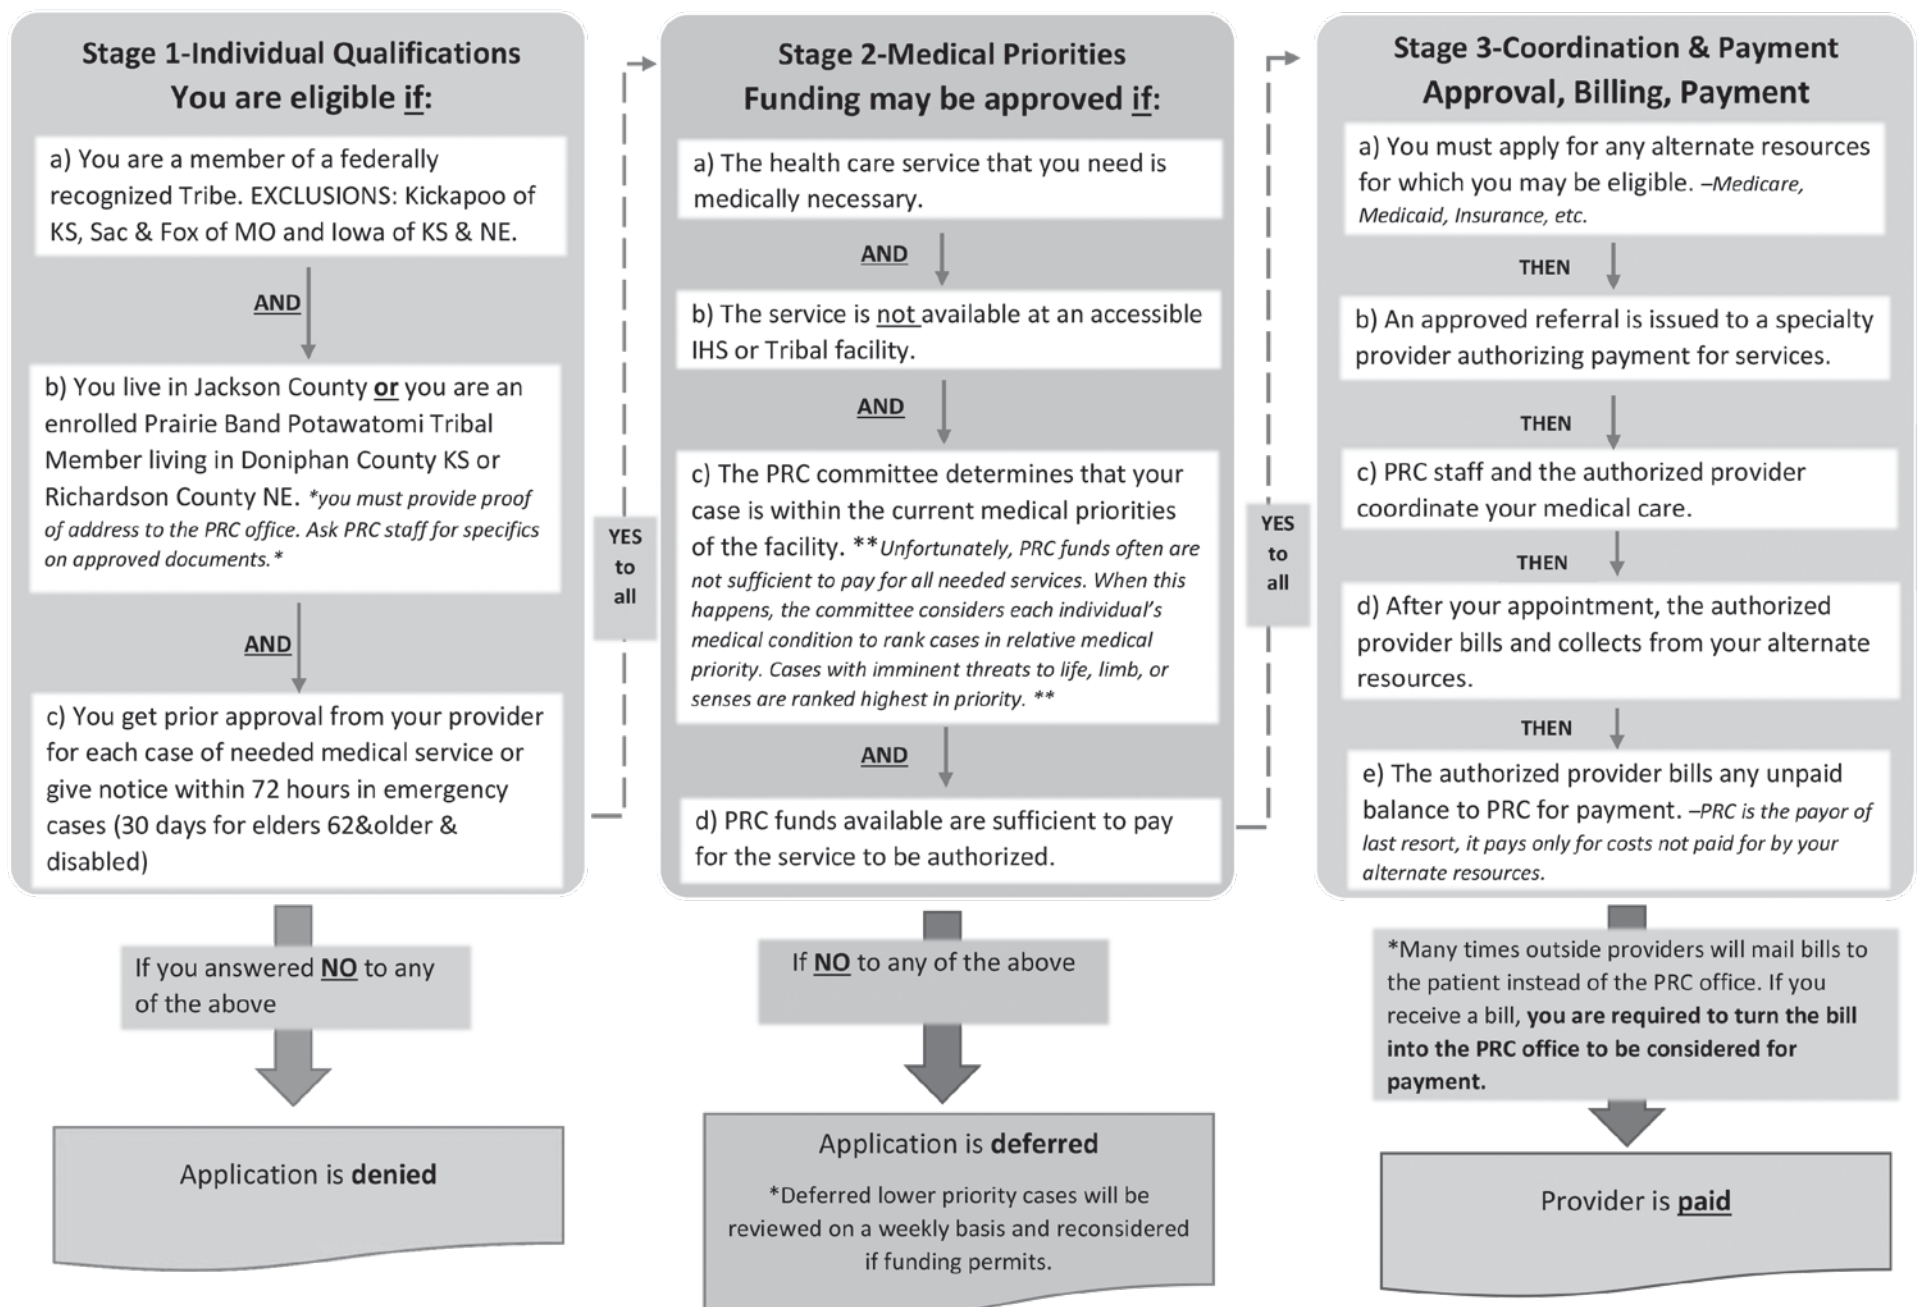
Stage 1-Individual Qualifications
You are eligible if:

a) You are a member of a federally recognized Tribe. EXCLUSIONS: Kickapoo of KS, Sac & Fox of MO and Iowa of KS & NE.

AND

b) You live in Jackson County or you are an enrolled Prairie Band Potawatomi Tribal Member living in Doniphan County KS or Richardson County NE. *you must provide proof of address to the PRC office. Ask PRC staff for specifics on approved documents.*

AND

c) You get prior approval from your provider for each case of needed medical service or give notice within 72 hours in emergency cases (30 days for elders 62&older & disabled)

YES to all

If you answered NO to any of the above

Application is denied

Stage 2-Medical Priorities
Funding may be approved if:

a) The health care service that you need is medically necessary.

AND

b) The service is not available at an accessible IHS or Tribal facility.

AND

c) The PRC committee determines that your case is within the current medical priorities of the facility. **Unfortunately, PRC funds often are not sufficient to pay for all needed services. When this happens, the committee considers each individual's medical condition to rank cases in relative medical priority. Cases with imminent threats to life, limb, or senses are ranked highest in priority. **

AND

d) PRC funds available are sufficient to pay for the service to be authorized.

YES to all

If NO to any of the above

Application is deferred

*Deferred lower priority cases will be reviewed on a weekly basis and reconsidered if funding permits.

Stage 3-Coordination & Payment
Approval, Billing, Payment

a) You must apply for any alternate resources for which you may be eligible. –Medicare, Medicaid, Insurance, etc.

THEN

b) An approved referral is issued to a specialty provider authorizing payment for services.

THEN

c) PRC staff and the authorized provider coordinate your medical care.

THEN

d) After your appointment, the authorized provider bills and collects from your alternate resources.

THEN

e) The authorized provider bills any unpaid balance to PRC for payment. –PRC is the payor of last resort, it pays only for costs not paid for by your alternate resources.

*Many times outside providers will mail bills to the patient instead of the PRC office. If you receive a bill, you are required to turn the bill into the PRC office to be considered for payment.

Provider is paid